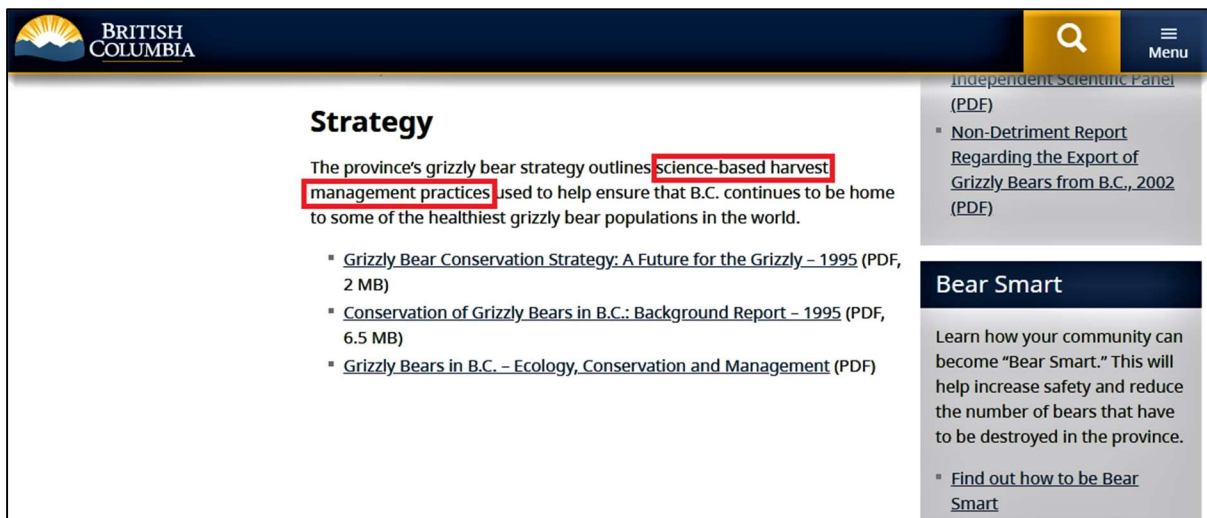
BRITISH COLUMBIA

Menu

Strategy

The province's grizzly bear strategy outlines science-based harvest management practices used to help ensure that B.C. continues to be home to some of the healthiest grizzly bear populations in the world.

- Grizzly Bear Conservation Strategy: A Future for the Grizzly – 1995 (PDF, 2 MB)
- Conservation of Grizzly Bears in B.C.: Background Report – 1995 (PDF, 6.5 MB)
- Grizzly Bears in B.C. – Ecology, Conservation and Management (PDF)

Independent Scientific Panel (PDF)

- Non-Detriment Report Regarding the Export of Grizzly Bears from B.C., 2002 (PDF)

Bear Smart

Learn how your community can become "Bear Smart." This will help increase safety and reduce the number of bears that have to be destroyed in the province.

- Find out how to be Bear Smart